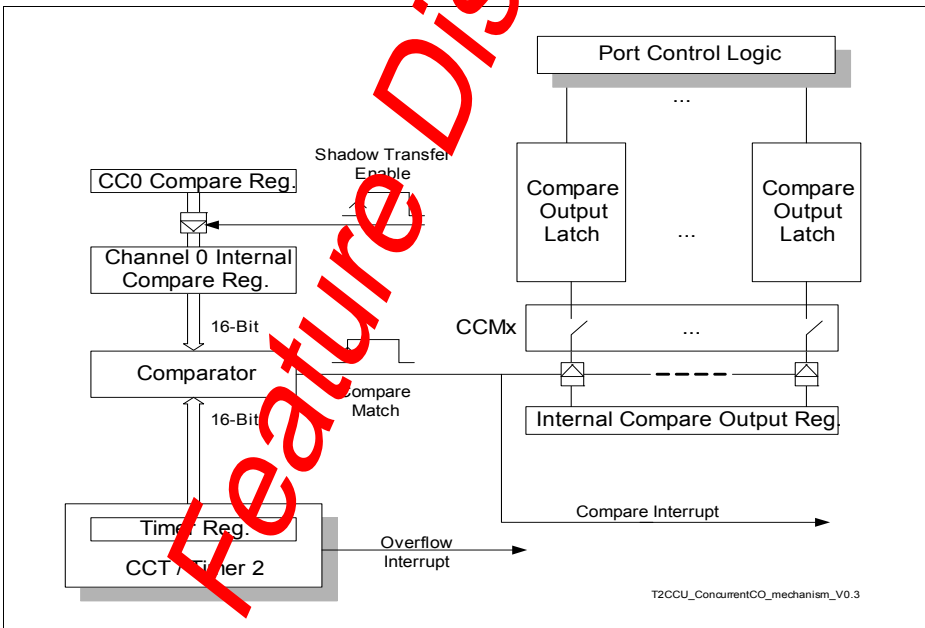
Feature Dis

Port Control Logic

...

Shadow Transfer Enable

CC0 Compare Reg.

Compare Output Latch

...

Compare Output Latch

Channel 0 Internal Compare Reg.

CCMx

...

16-Bit

Comparator

Compare Match

Internal Compare Output Reg.

16-Bit

Compare Interrupt

Timer Reg.

CCT / Timer 2

Overflow Interrupt

T2CCU_ConcurrentCO_mechanism_V0.3